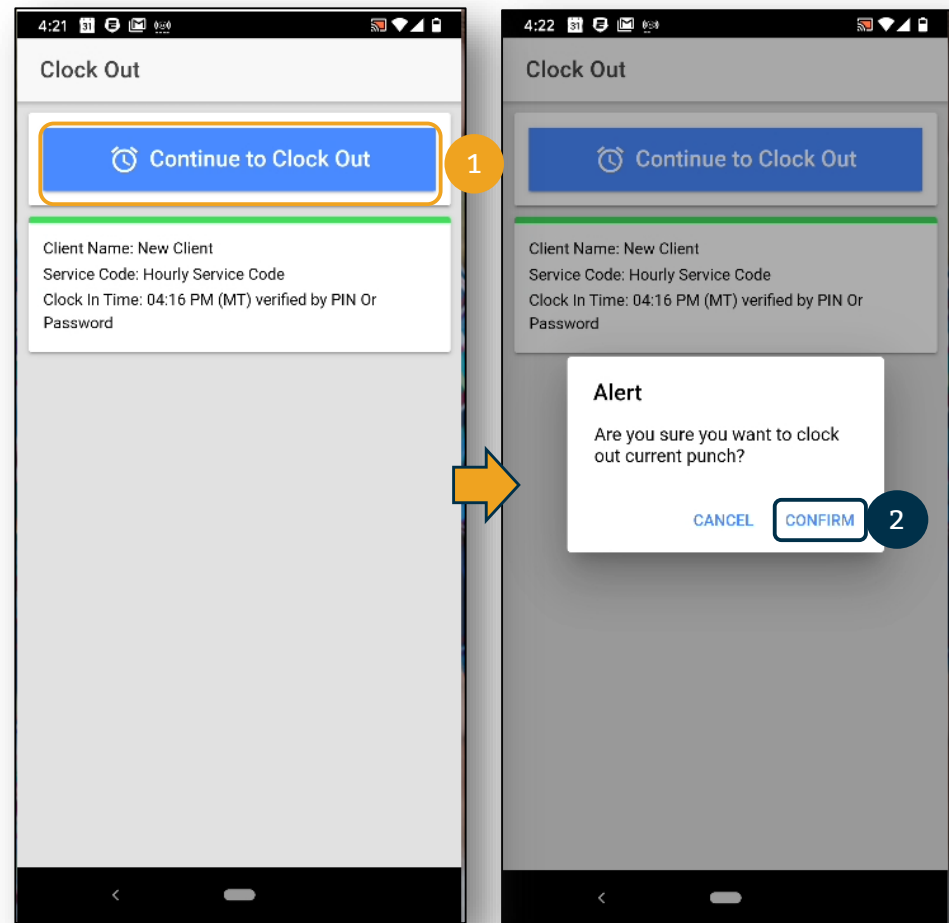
4:21 31

Clock Out

Continue to Clock Out

1

Client Name: New Client
Service Code: Hourly Service Code
Clock In Time: 04:16 PM (MT) verified by PIN Or Password

4:22 31

Clock Out

Continue to Clock Out

Client Name: New Client
Service Code: Hourly Service Code
Clock In Time: 04:16 PM (MT) verified by PIN Or Password

Alert

Are you sure you want to clock out current punch?

CANCEL CONFIRM

2